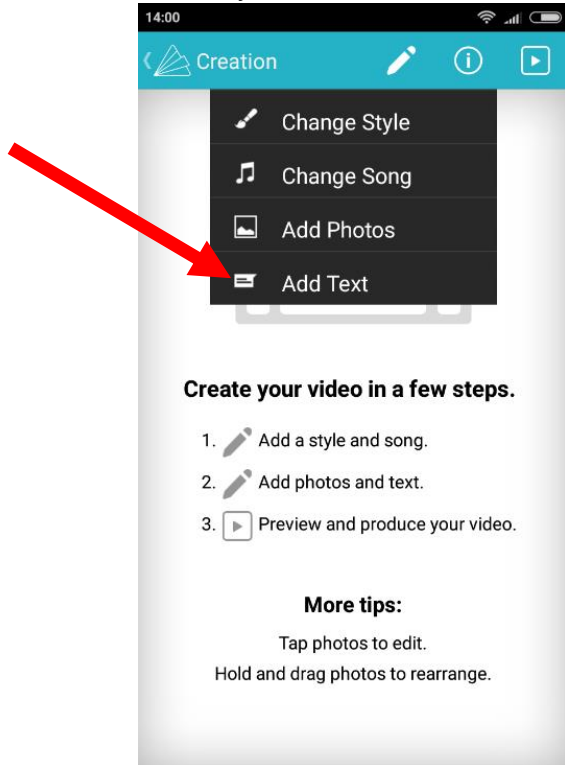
14:00

Creation

Change Style
Change Song
Add Photos
Add Text

Create your video in a few steps.

1. Add a style and song.
2. Add photos and text.
3. Preview and produce your video.

More tips:

Tap photos to edit.
Hold and drag photos to rearrange.